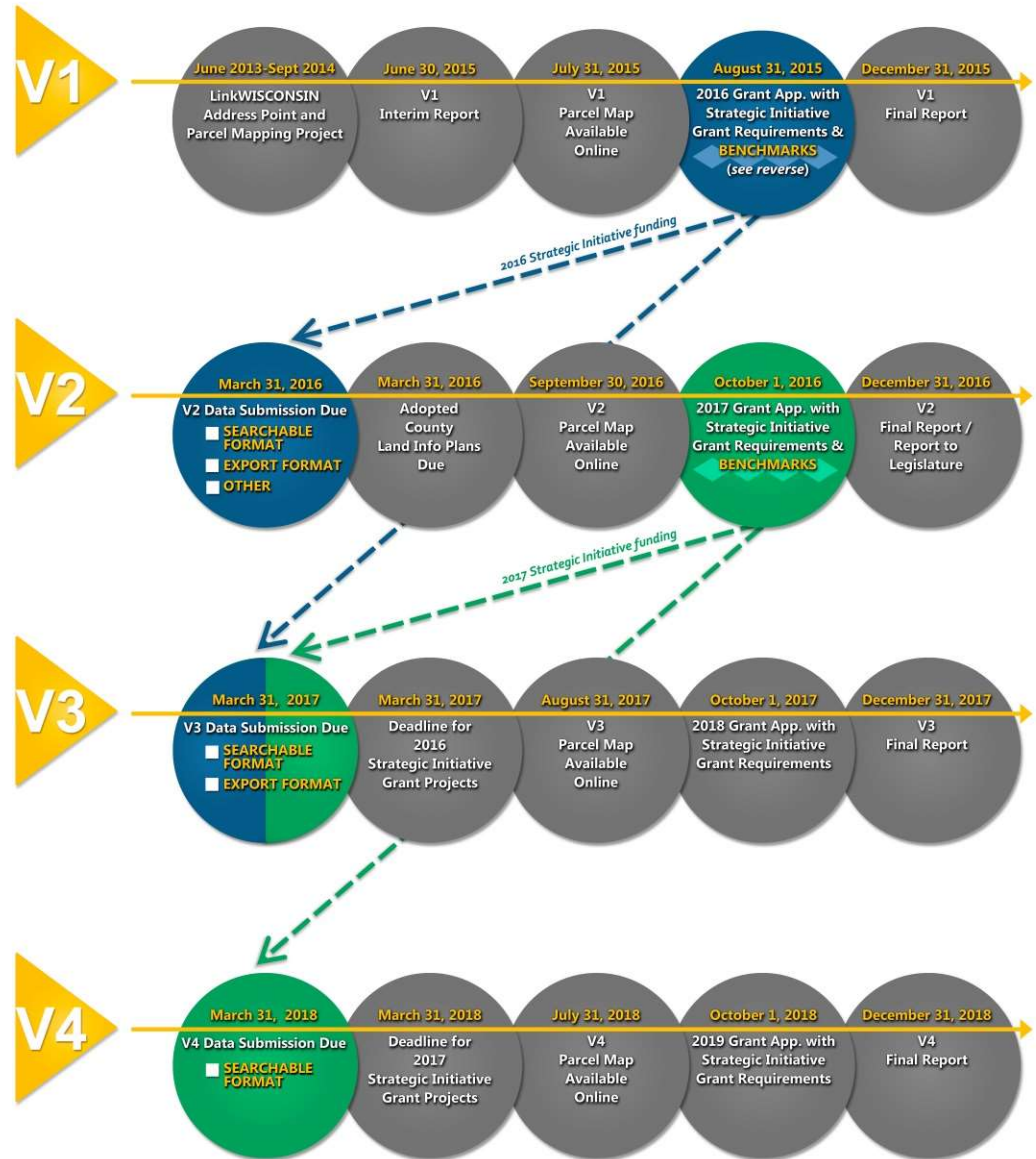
V1

June 2013-Sept 2014
LinkWISCONSIN Address Point and Parcel Mapping Project

June 30, 2015
V1
Interim Report

July 31, 2015
V1
Parcel Map Available Online

August 31, 2015
2016 Grant App. with Strategic Initiative Grant Requirements & BENCHMARKS
(see reverse)

December 31, 2015
V1
Final Report

2016 Strategic Initiative funding

V2

March 31, 2016
V2 Data Submission Due
SEARCHABLE FORMAT
EXPORT FORMAT
OTHER

March 31, 2016
Adopted County Land Info Plans Due

September 30, 2016
V2
Parcel Map Available Online

October 1, 2016
2017 Grant App. with Strategic Initiative Grant Requirements & BENCHMARKS

December 31, 2016
V2
Final Report / Report to Legislature

2017 Strategic Initiative funding

V3

March 31, 2017
V3 Data Submission Due
SEARCHABLE FORMAT
EXPORT FORMAT

March 31, 2017
Deadline for 2016 Strategic Initiative Grant Projects

August 31, 2017
V3
Parcel Map Available Online

October 1, 2017
2018 Grant App. with Strategic Initiative Grant Requirements

December 31, 2017
V3
Final Report

V4

March 31, 2018
V4 Data Submission Due
SEARCHABLE FORMAT

March 31, 2018
Deadline for 2017 Strategic Initiative Grant Projects

July 31, 2018
V4
Parcel Map Available Online

October 1, 2018
2019 Grant App. with Strategic Initiative Grant Requirements

December 31, 2018
V4
Final Report